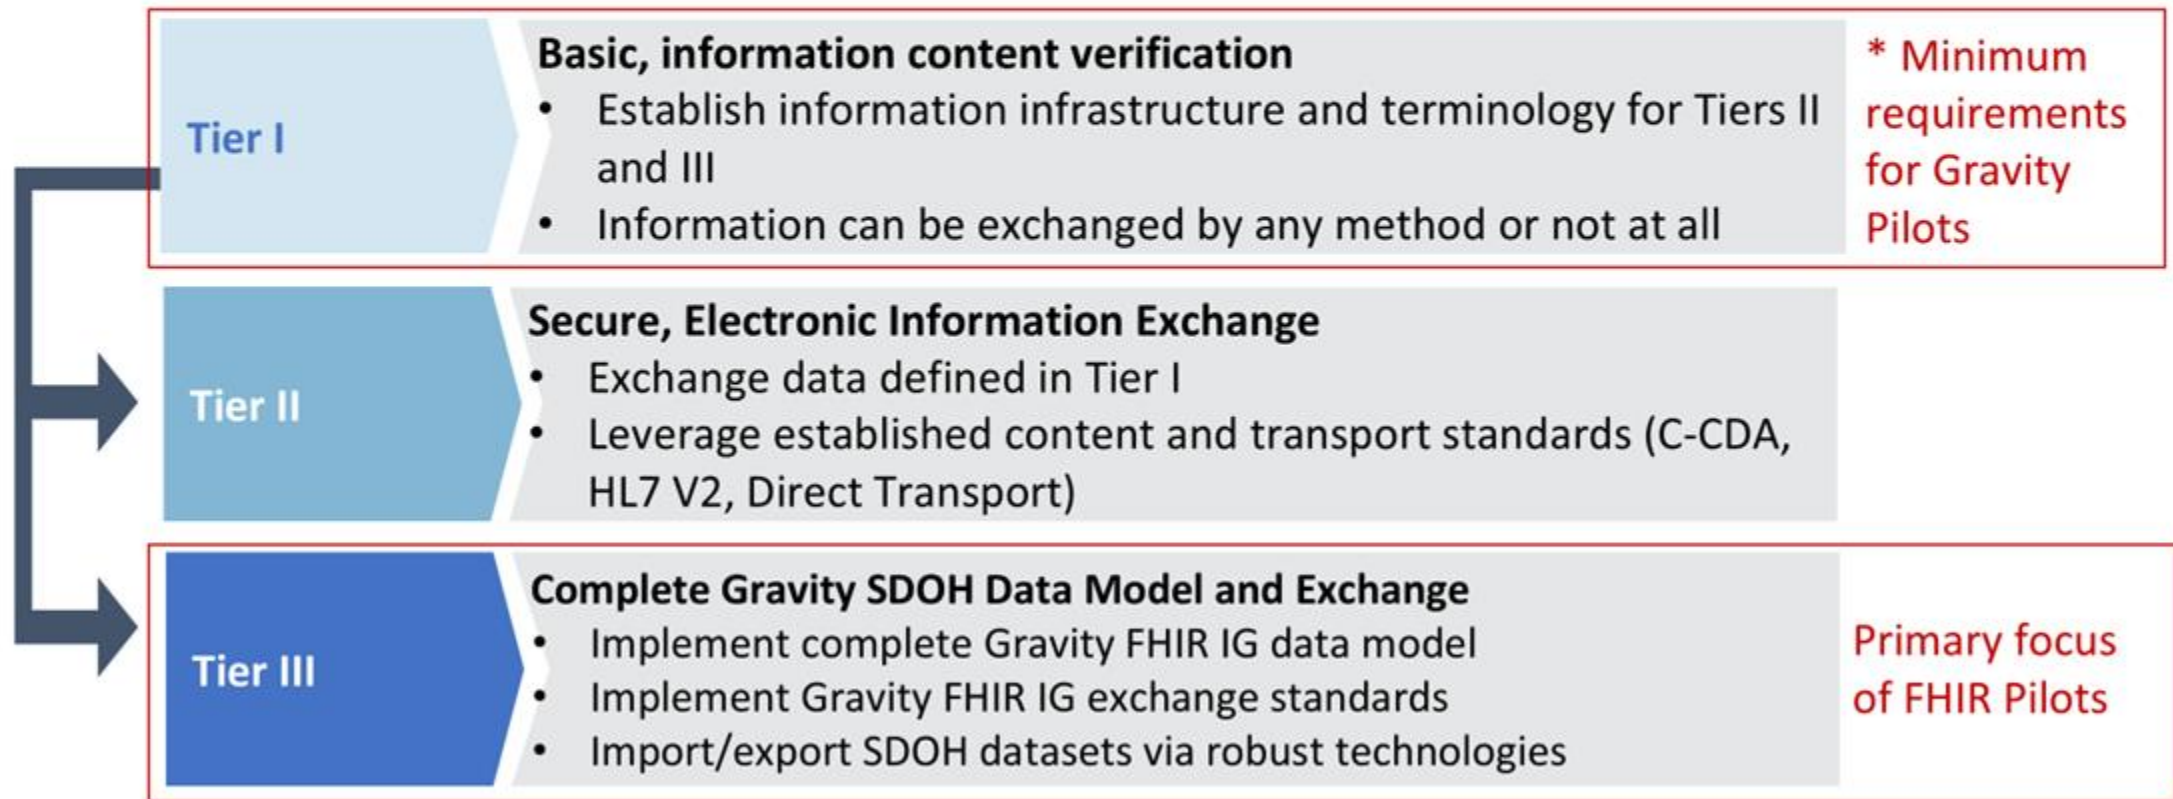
Tier I

**Basic, information content verification**
- Establish information infrastructure and terminology for Tiers II and III
- Information can be exchanged by any method or not at all

* Minimum requirements for Gravity Pilots

Tier II

**Secure, Electronic Information Exchange**
- Exchange data defined in Tier I
- Leverage established content and transport standards (C-CDA, HL7 V2, Direct Transport)

Tier III

**Complete Gravity SDOH Data Model and Exchange**
- Implement complete Gravity FHIR IG data model
- Implement Gravity FHIR IG exchange standards
- Import/export SDOH datasets via robust technologies

Primary focus of FHIR Pilots